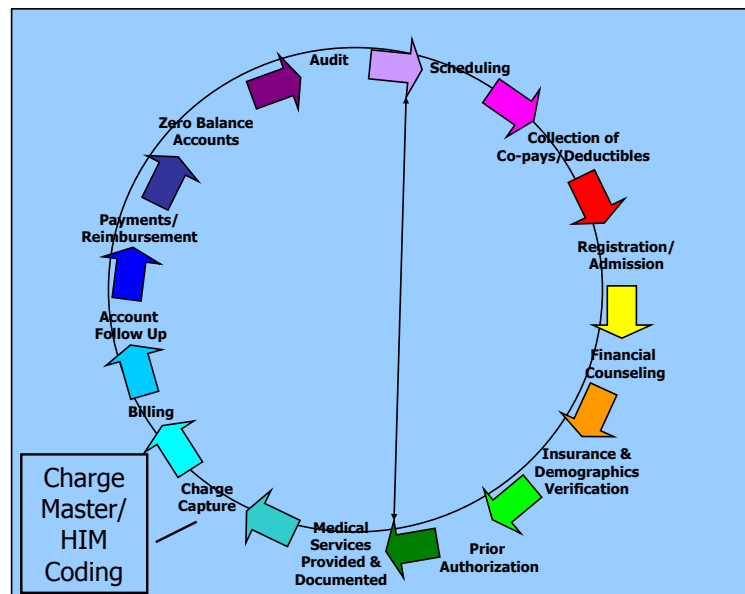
Audit

Scheduling

Collection of Co-pays/Deductibles

Registration/ Admission

Financial Counseling

Insurance & Demographics Verification

Prior Authorization

Medical Services Provided & Documented

Charge Capture

Billing

Account Follow Up

Payments/ Reimbursement

Zero Balance Accounts

Charge Master/ HIM Coding